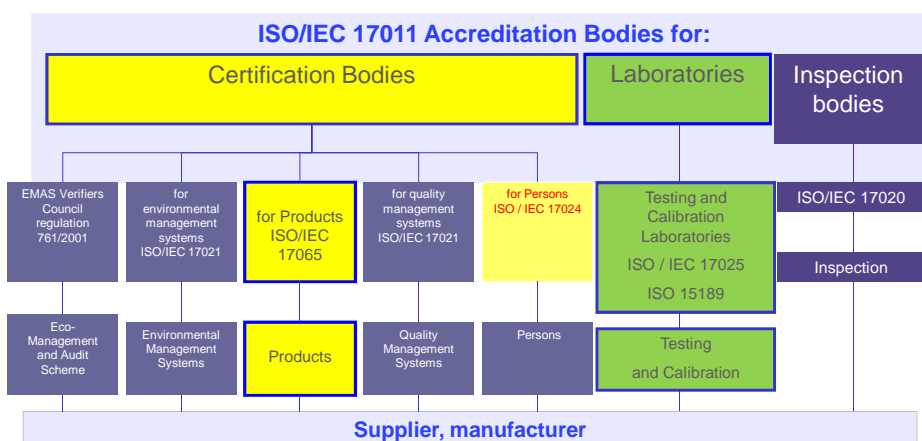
ISO/IEC 17011 Accreditation Bodies for:

Certification Bodies

Laboratories

Inspection bodies

EMAS Verifiers Council regulation 761/2001

for environmental management systems ISO/IEC 17021

for Products ISO/IEC 17065

for quality management systems ISO/IEC 17021

for Persons ISO / IEC 17024

Testing and Calibration Laboratories ISO / IEC 17025 ISO 15189

ISO/IEC 17020

Inspection

Eco-Management and Audit Scheme

Environmental Management Systems

Products

Quality Management Systems

Persons

Testing and Calibration

Supplier, manufacturer